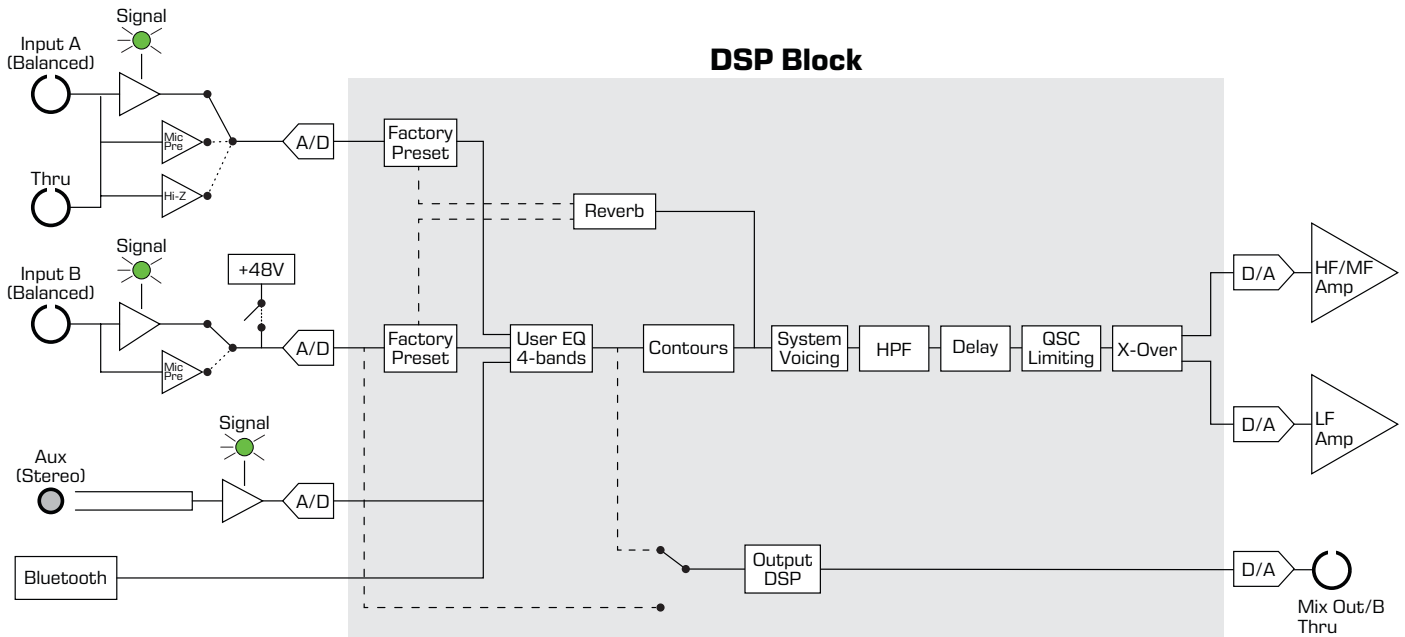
Signal

Input A (Balanced)

Mic Pre

Hi-Z

Thru

A/D

DSP Block

Factory Preset

Reverb

Signal

Input B (Balanced)

+48V

Mic Pre

A/D

Factory Preset

User EQ 4-bands

Contours

System Voicing

HPF

Delay

QSC Limiting

X-Over

D/A

HF/MF Amp

D/A

LF Amp

Signal

Aux (Stereo)

A/D

Bluetooth

Output DSP

D/A

Mix Out/B Thru